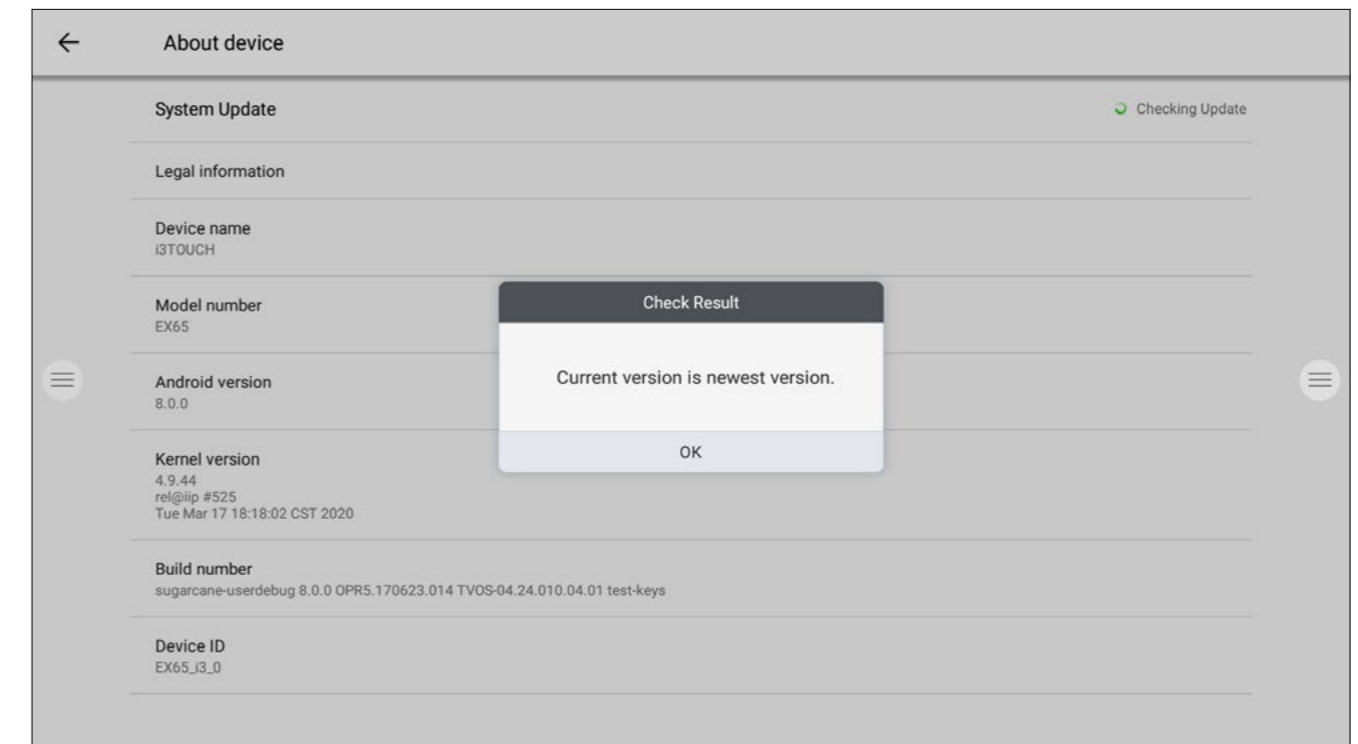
About device

System Update

Checking Update

Legal information

Device name
i3TOUCH

Model number
EX65

Check Result

Current version is newest version.

OK

Android version
8.0.0

Kernel version
4.9.44
rel@iip #525
Tue Mar 17 18:18:02 CST 2020

Build number
sugarcane-userdebug 8.0.0 OPR5.170623.014 TVOS-04.24.010.04.01 test-keys

Device ID
EX65_i3_0